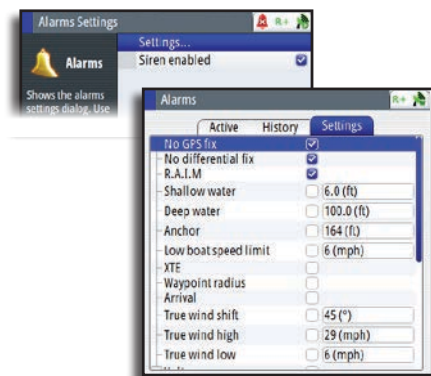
Alarms Settings

R+

Alarms

Shows the alarms settings dialog. Use

Settings...

Siren enabled

Alarms

R+

Active

History

Settings

No GPS fix

No differential fix

R.A.I.M

Shallow water

6.0 (ft)

Deep water

100.0 (ft)

Anchor

164 (ft)

Low boat speed limit

6 (mph)

XTE

Waypoint radius

Arrival

True wind shift

45 (°)

True wind high

29 (mph)

True wind low

6 (mph)